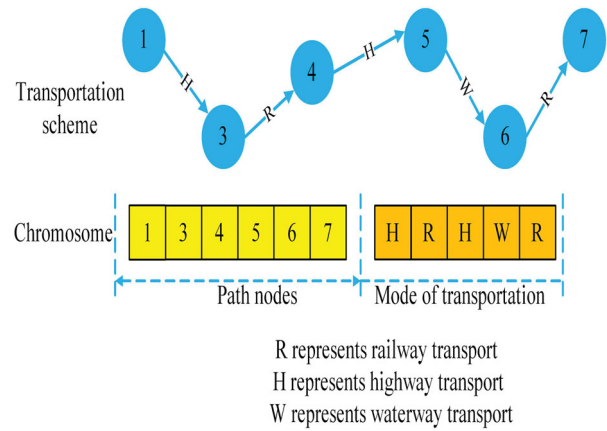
Transportation scheme

1
H
3
R
4
H
5
W
6
R
7

Chromosome

| 1 | 3 | 4 | 5 | 6 | 7 |
|---|---|---|---|---|---|

| H | R | H | W | R |
|---|---|---|---|---|

Path nodes

Mode of transportation

R represents railway transport
H represents highway transport
W represents waterway transport